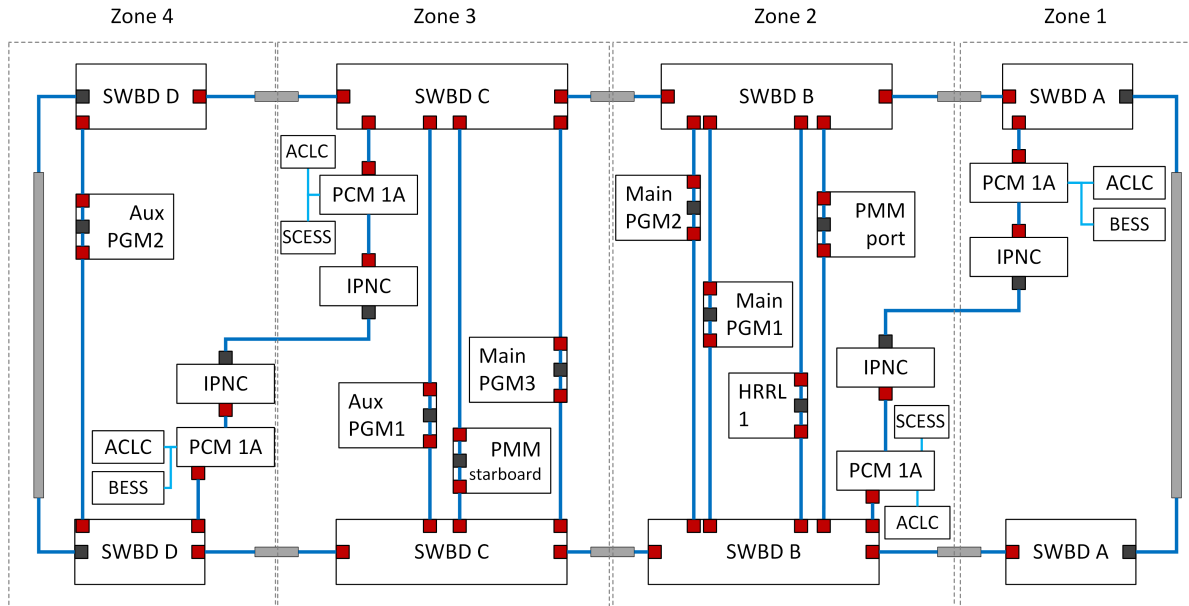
Zone 4
Zone 3
Zone 2
Zone 1

SWBD D
SWBD C
SWBD B
SWBD A

ACLC
PCM 1A
SCESS
PCM 1A
ACLC
BESS

Aux PGM2
IPNC
Main PGM2
PMM port
IPNC

Main PGM1
IPNC
Main PGM3
IPNC
Aux PGM1
HRRL 1
SCESS
ACLC
PCM 1A
PMM starboard
PCM 1A
BESS
ACLC

SWBD D
SWBD C
SWBD B
SWBD A